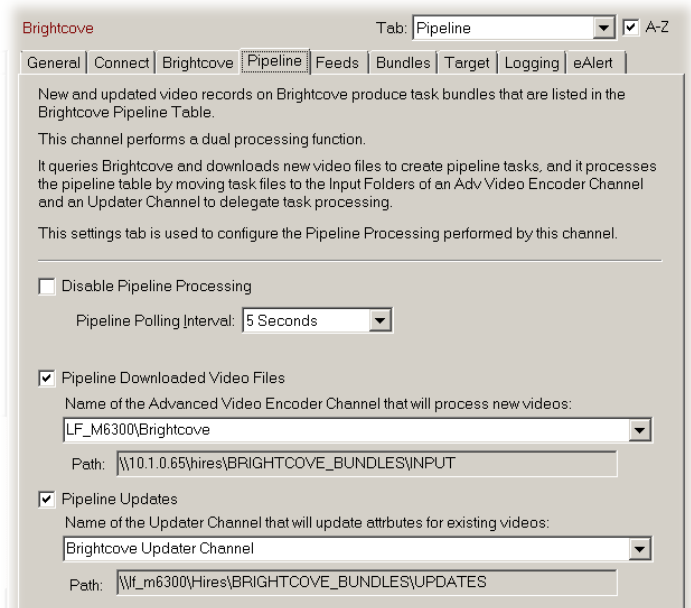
Brightcove

Tab: Pipeline

A-Z

General | Connect | Brightcove | Pipeline | Feeds | Bundles | Target | Logging | eAlert

New and updated video records on Brightcove produce task bundles that are listed in the Brightcove Pipeline Table.

This channel performs a dual processing function.

It queries Brightcove and downloads new video files to create pipeline tasks, and it processes the pipeline table by moving task files to the Input Folders of an Adv Video Encoder Channel and an Updater Channel to delegate task processing.

This settings tab is used to configure the Pipeline Processing performed by this channel.

Disable Pipeline Processing

Pipeline Polling Interval: 5 Seconds

Pipeline Downloaded Video Files

Name of the Advanced Video Encoder Channel that will process new videos:

LF_M6300\Brightcove

Path: \\10.1.0.65\hires\BRIGHTCOVE_BUNDLES\INPUT

Pipeline Updates

Name of the Updater Channel that will update attrbutes for existing videos:

Brightcove Updater Channel

Path: \\lf_m6300\Hires\BRIGHTCOVE_BUNDLES\UPDATES